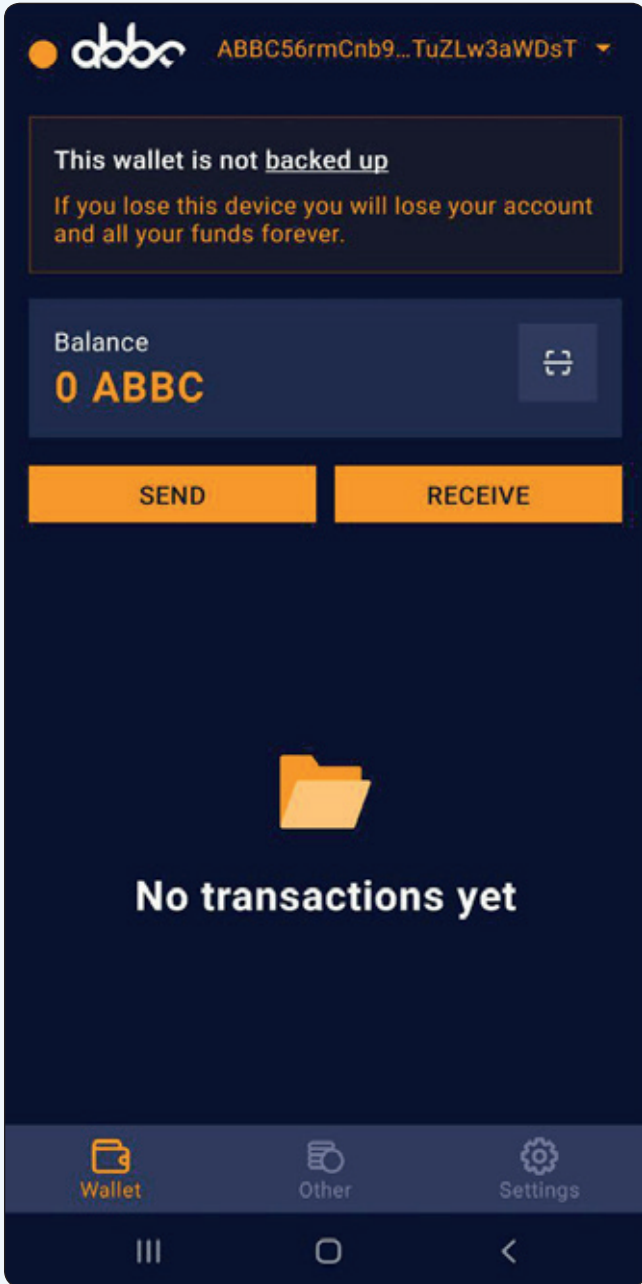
abbc ABBC56rmCnb9...TuZLw3aWDsT

This wallet is not backed up

If you lose this device you will lose your account and all your funds forever.

Balance

0 ABBC

SEND

RECEIVE

No transactions yet

Wallet

Other

Settings